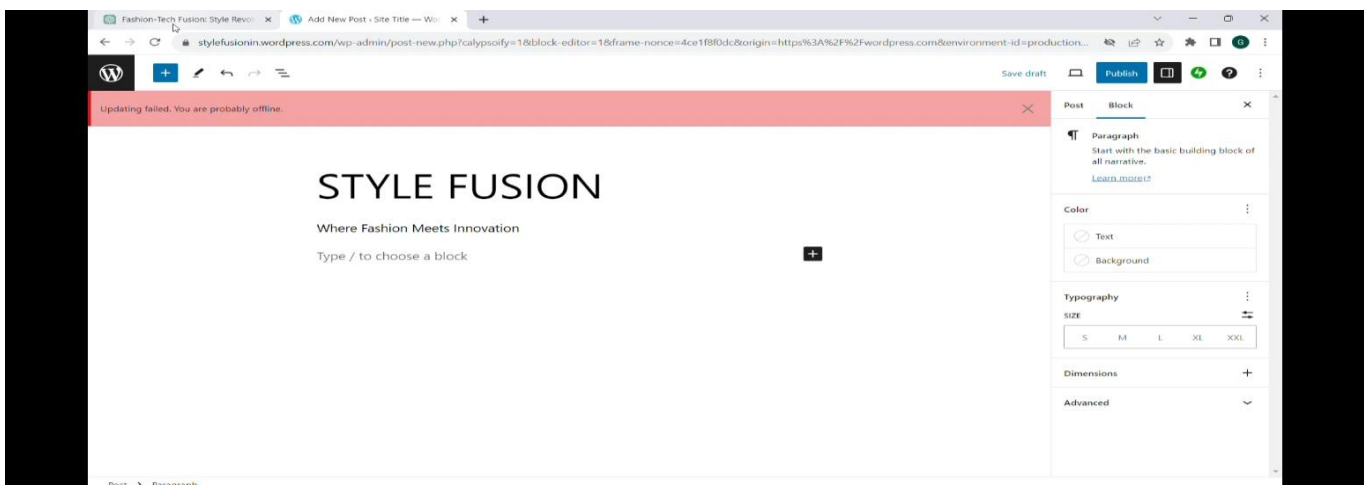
Fashion-Tech Fusion: Style Revo ×
Add New Post ‹ Site Title — Wo ×
+

stylefusionin.wordpress.com/wp-admin/post-new.php?calypsoify=1&block-editor=1&frame-nonce=4ce1f8f0dc&origin=https%3A%2F%2Fwordpress.com&environment-id=production...

Save draft
Publish

Updating failed. You are probably offline.

STYLE FUSION

Where Fashion Meets Innovation

Type / to choose a block

Post
Block

Paragraph
Start with the basic building block of all narrative.
Learn more

Color
Text
Background

Typography
SIZE
S M L XL XXL

Dimensions

Advanced

Post > Paragraph